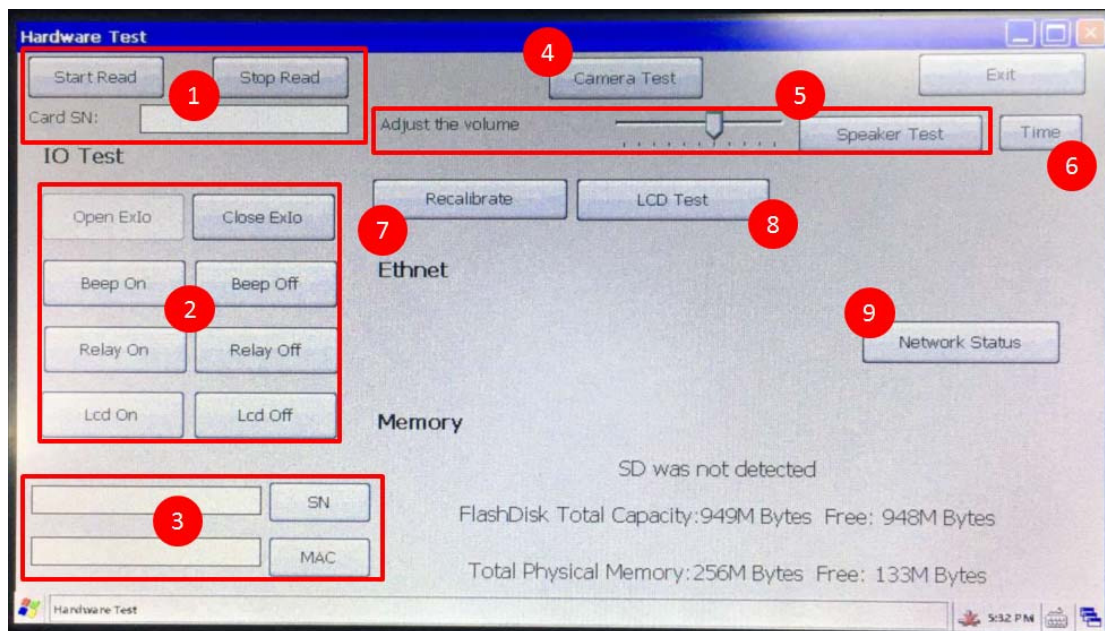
Hardware Test

Start Read
Stop Read
1
Card SN:
4
Camera Test
Exit
5
Adjust the volume
Speaker Test
Time
6
IO Test
Recalibrate
LCD Test
7
8
Open ExIo
Close ExIo
Beep On
Beep Off
2
Relay On
Relay Off
Lcd On
Lcd Off
Ethnet
9
Network Status
Memory
SD was not detected
SN
3
FlashDisk Total Capacity:949M Bytes Free: 948M Bytes
MAC
Total Physical Memory:256M Bytes Free: 133M Bytes

Hardware Test
5:32 PM